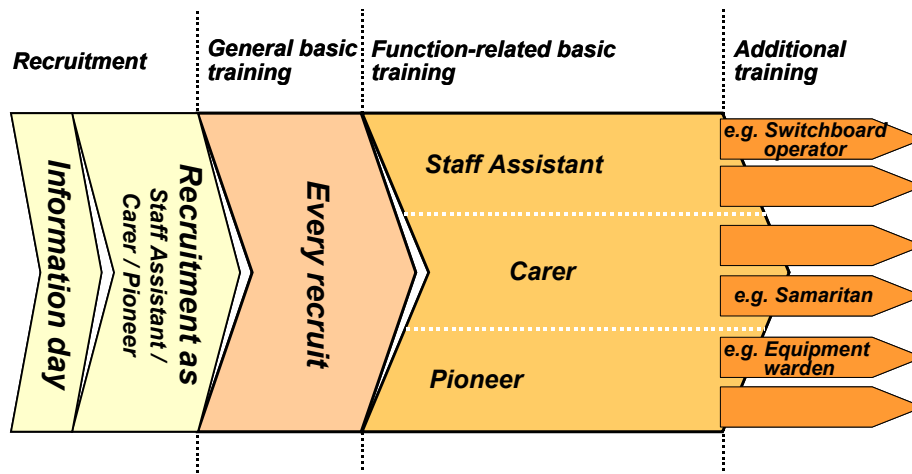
Recruitment

General basic training

Function-related basic training

Additional training

Information day

Recruitment as Staff Assistant / Carer / Pioneer

Every recruit

Staff Assistant

Carer

Pioneer

e.g. Switchboard operator

e.g. Samaritan

e.g. Equipment warden